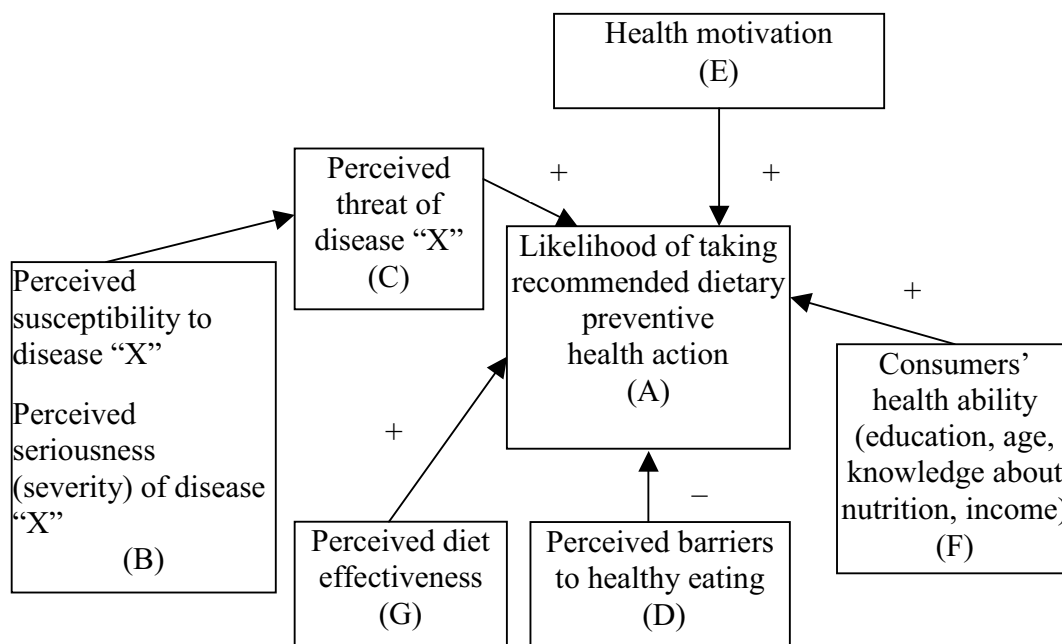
Health motivation
(E)

Perceived threat of disease "X"
(C)

+

+

Likelihood of taking recommended dietary preventive health action
(A)

Perceived susceptibility to disease "X"

Perceived seriousness (severity) of disease "X"
(B)

+

+

Consumers' health ability (education, age, knowledge about nutrition, income)
(F)

–

Perceived diet effectiveness
(G)

Perceived barriers to healthy eating
(D)